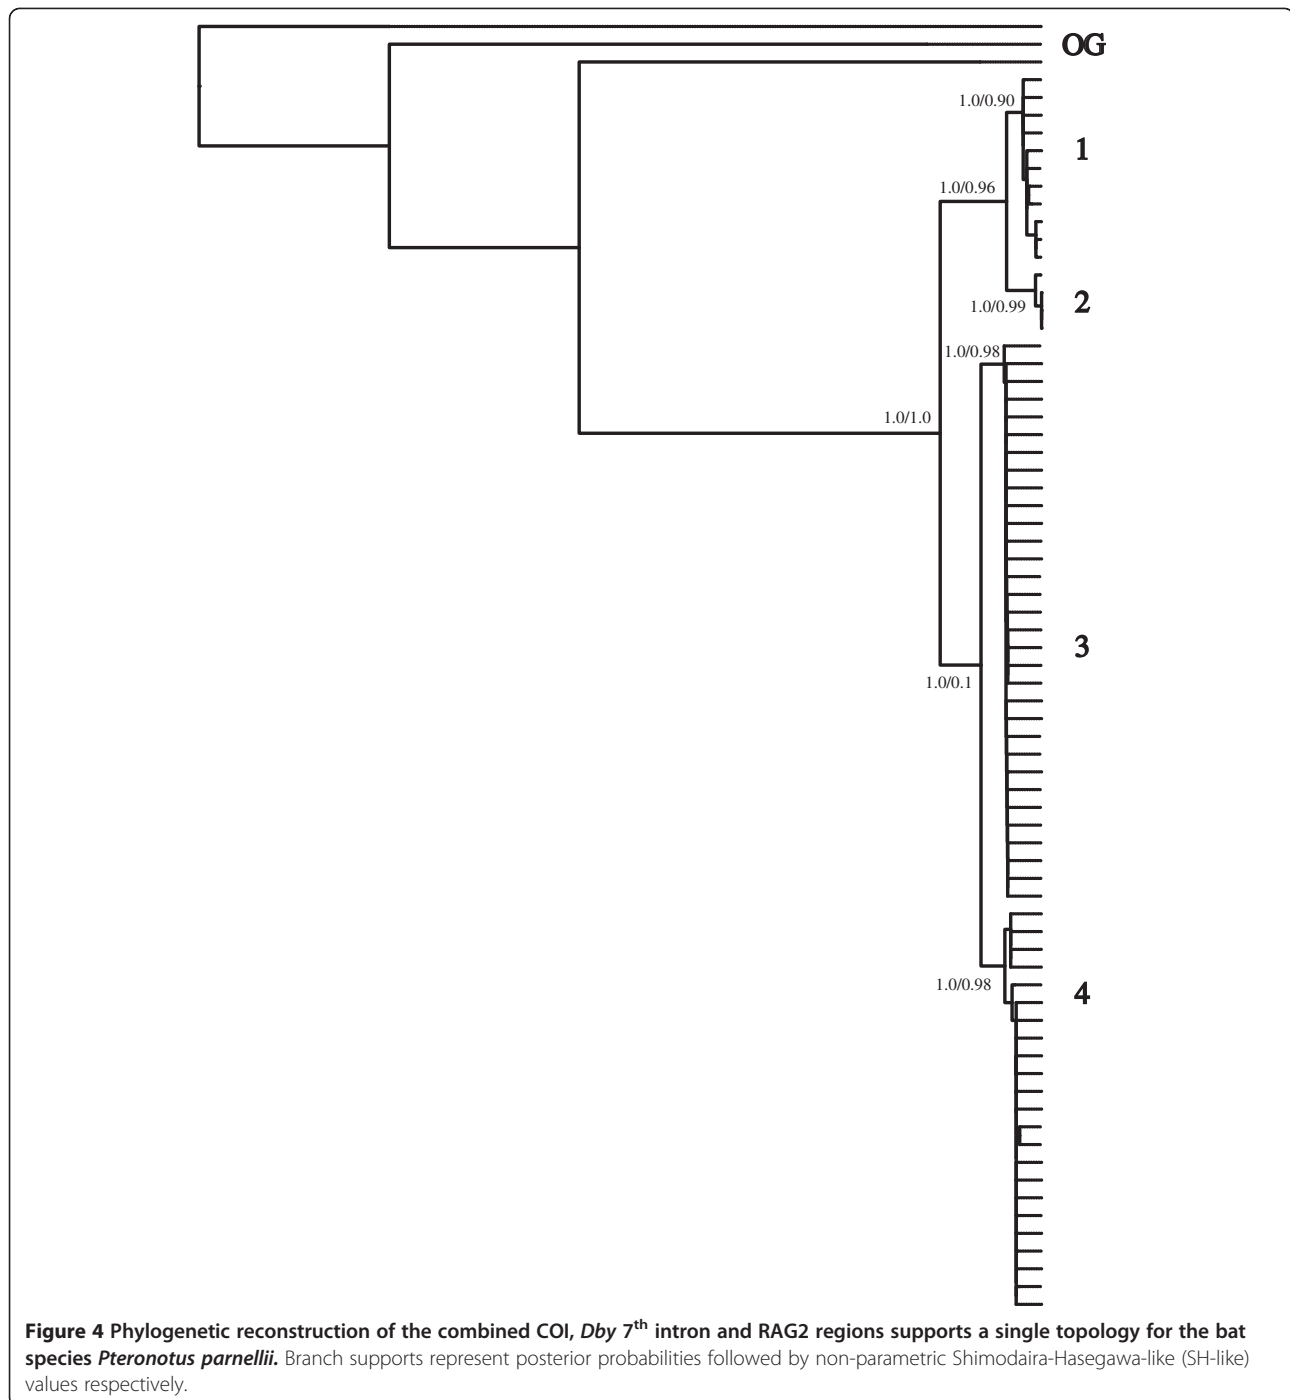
OG

1.0/0.90

1

1.0/0.96

1.0/0.99

2

1.0/0.98

1.0/1.0

3

1.0/0.1

1.0/0.98

4

**Figure 4 Phylogenetic reconstruction of the combined COI, *Dby* 7$^{th}$ intron and RAG2 regions supports a single topology for the bat species *Pteronotus parnellii*.** Branch supports represent posterior probabilities followed by non-parametric Shimodaira-Hasegawa-like (SH-like) values respectively.